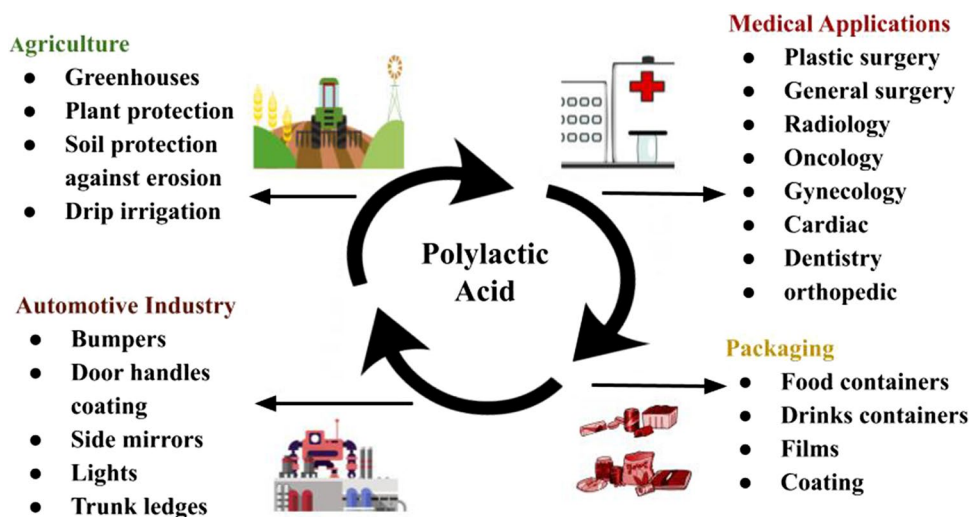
Agriculture
- Greenhouses
- Plant protection
- Soil protection against erosion
- Drip irrigation

Medical Applications
- Plastic surgery
- General surgery
- Radiology
- Oncology
- Gynecology
- Cardiac
- Dentistry
- orthopedic

Polylactic Acid

Automotive Industry
- Bumpers
- Door handles coating
- Side mirrors
- Lights
- Trunk ledges

Packaging
- Food containers
- Drinks containers
- Films
- Coating